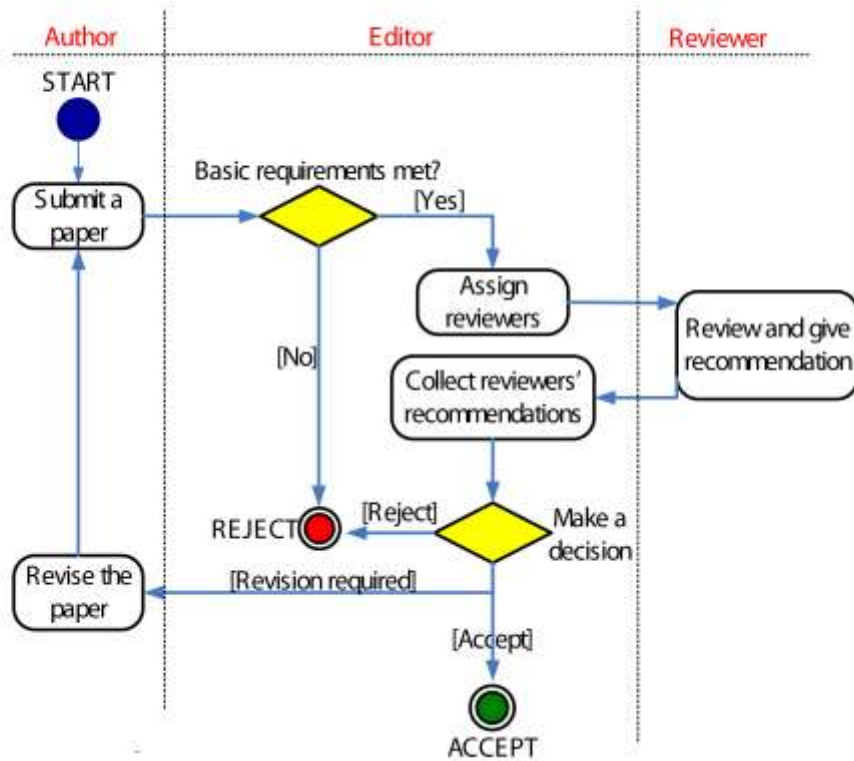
Author

Editor

Reviewer

START

Submit a paper

Basic requirements met?

[Yes]

Assign reviewers

Review and give recommendation

[No]

Collect reviewers' recommendations

REJECT

[Reject]

Make a decision

Revise the paper

[Revision required]

[Accept]

ACCEPT